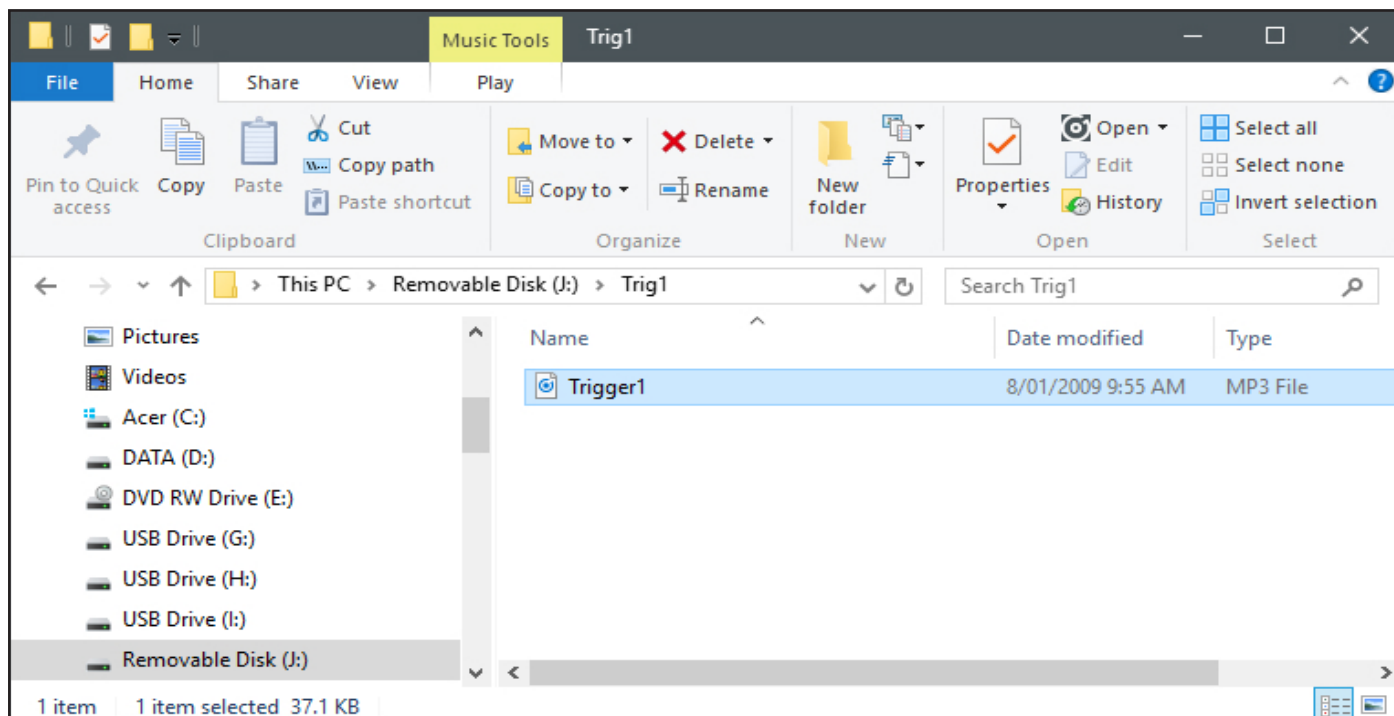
Music Tools Trig1

File Home Share View Play

Pin to Quick access
Copy
Paste
Cut
Copy path
Paste shortcut
Clipboard

Move to
Copy to
Delete
Rename
Organize

New folder
New

Properties
Open
Edit
History
Open

Select all
Select none
Invert selection
Select

This PC > Removable Disk (J:) > Trig1

Search Trig1

Pictures
Videos
Acer (C:)
DATA (D:)
DVD RW Drive (E:)
USB Drive (G:)
USB Drive (H:)
USB Drive (I:)
Removable Disk (J:)

| Name | Date modified | Type |
|---|---|---|
| Trigger1 | 8/01/2009 9:55 AM | MP3 File |

1 item 1 item selected 37.1 KB